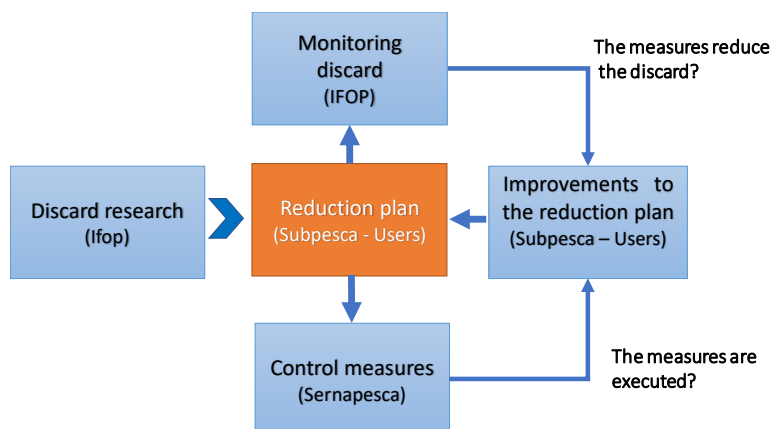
Monitoring discard
(IFOP)

The measures reduce the discard?

Discard research
(Ifop)

Reduction plan
(Subpesca - Users)

Improvements to the reduction plan
(Subpesca – Users)

Control measures
(Sernapesca)

The measures are executed?